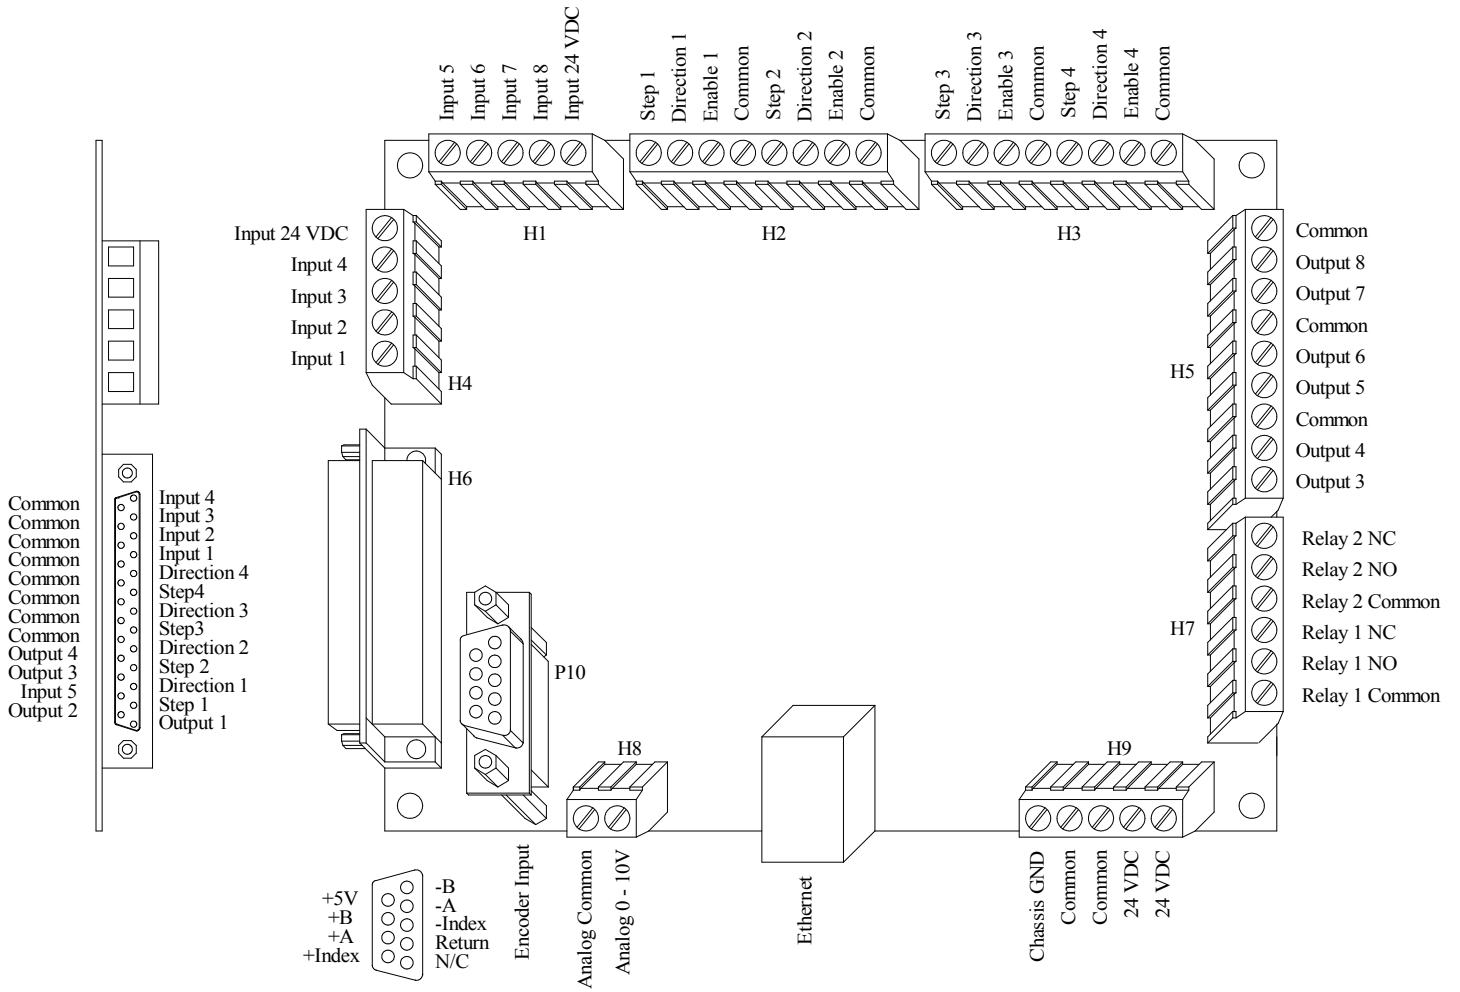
Input 5
Input 6
Input 7
Input 8
Input 24 VDC

Step 1
Direction 1
Enable 1
Common
Step 2
Direction 2
Enable 2
Common

Step 3
Direction 3
Enable 3
Common
Step 4
Direction 4
Enable 4
Common

H1
H2
H3

Input 24 VDC
Input 4
Input 3
Input 2
Input 1
H4

Common
Output 8
Output 7
Common
Output 6
Output 5
Common
Output 4
Output 3
H5

Relay 2 NC
Relay 2 NO
Relay 2 Common
Relay 1 NC
Relay 1 NO
Relay 1 Common
H7

H6

Common
Common
Common
Common
Common
Common
Common
Common
Output 4
Output 3
Input 5
Output 2

Input 4
Input 3
Input 2
Input 1
Direction 4
Step4
Direction 3
Step3
Direction 2
Step 2
Direction 1
Step 1
Output 1

P10

H8
H9

+5V
+B
+A
+Index

-B
-A
-Index
Return
N/C

Encoder Input

Analog Common
Analog 0 - 10V

Ethernet

Chassis GND
Common
Common
24 VDC
24 VDC